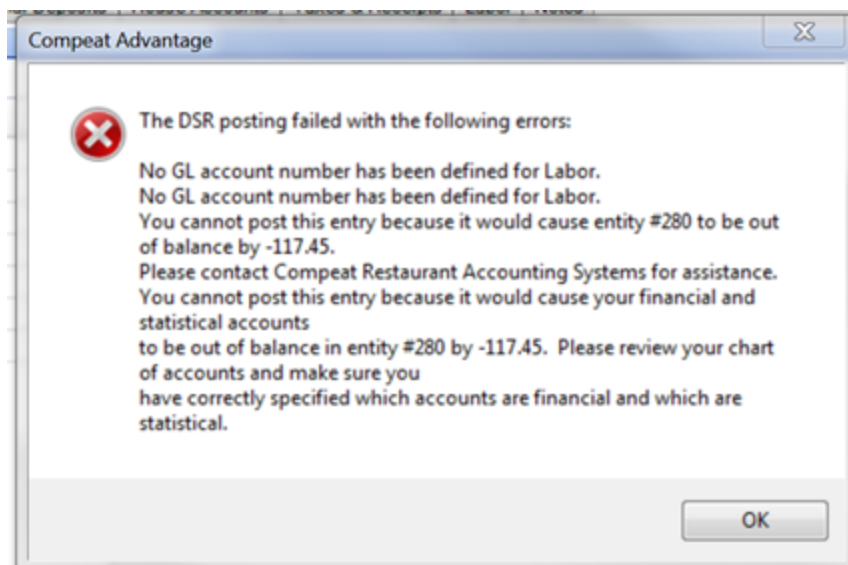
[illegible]

Compeat Advantage

The DSR posting failed with the following errors:

No GL account number has been defined for Labor.
No GL account number has been defined for Labor.
You cannot post this entry because it would cause entity #280 to be out of balance by -117.45.
Please contact Compeat Restaurant Accounting Systems for assistance.
You cannot post this entry because it would cause your financial and statistical accounts
to be out of balance in entity #280 by -117.45. Please review your chart of accounts and make sure you
have correctly specified which accounts are financial and which are statistical.

OK